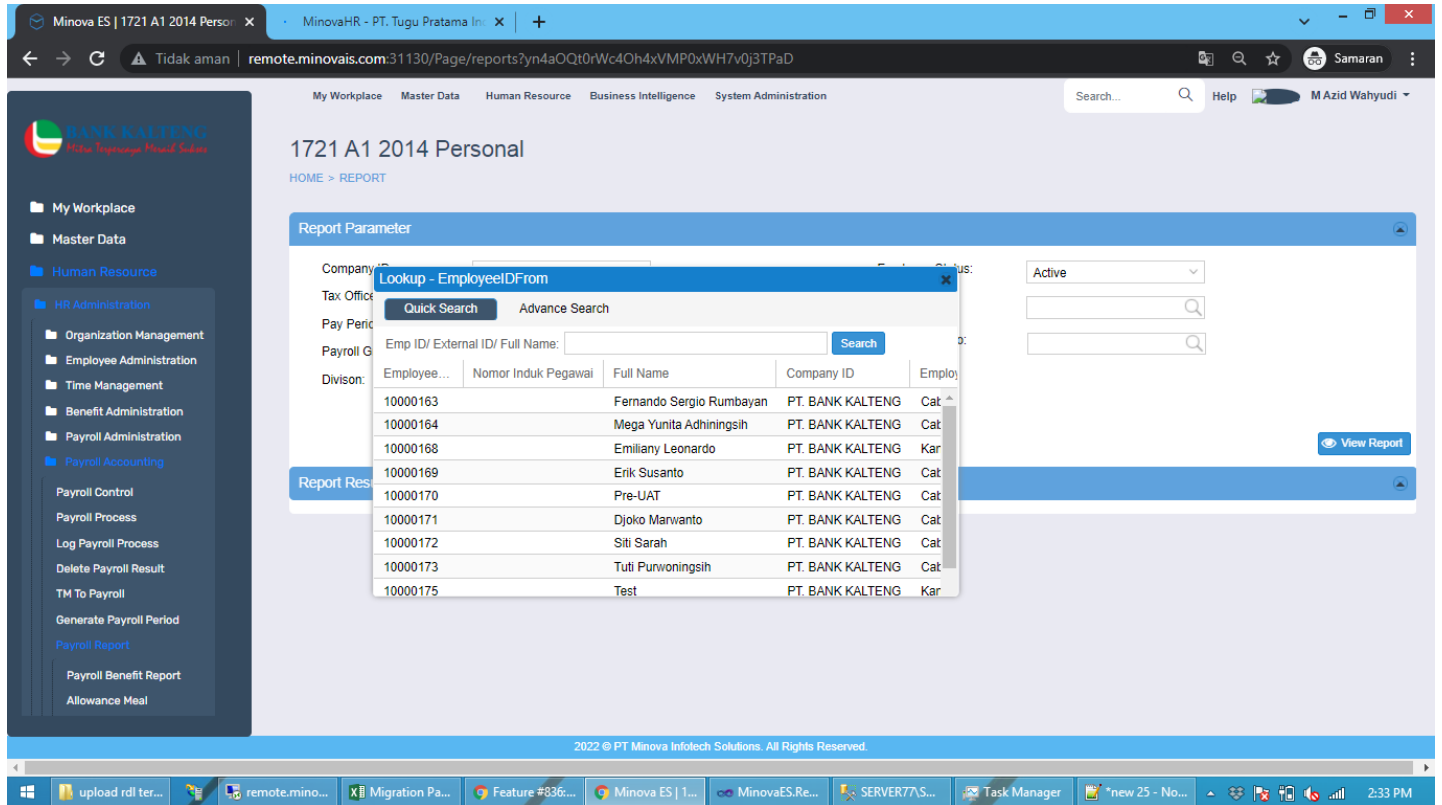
Minova ES | 1721 A1 2014 Person ×
MinovaHR - PT. Tugu Pratama In ×
+

Tidak aman | remote.minovais.com:31130/Page/reports?yn4aOQt0rWc4Oh4xVMP0xWH7v0j3TPaD
Samaran

BANK KALTENG
Mitra Terpercaya Menuju Sukses

My Workplace
Master Data
Human Resource
HR Administration
Organization Management
Employee Administration
Time Management
Benefit Administration
Payroll Administration
Payroll Accounting
Payroll Control
Payroll Process
Log Payroll Process
Delete Payroll Result
TM To Payroll
Generate Payroll Period
Payroll Report
Payroll Benefit Report
Allowance Meal

My Workplace Master Data Human Resource Business Intelligence System Administration
Search...
Help
M Azid Wahyudi

1721 A1 2014 Personal
HOME > REPORT

Report Parameter
Company ID
Tax Office
Pay Perio
Payroll G
Divison:
Active
View Report
Report Res

Lookup - EmployeeIDFrom
Quick Search Advance Search
Emp ID/ External ID/ Full Name:
Search

| Employee... | Nomor Induk Pegawai | Full Name | Company ID | Employ |
|---|---|---|---|---|
| 10000163 | | Fernando Sergio Rumbayan | PT. BANK KALTENG | Cat |
| 10000164 | | Mega Yunita Adhiningsih | PT. BANK KALTENG | Cat |
| 10000168 | | Emiliany Leonardo | PT. BANK KALTENG | Kar |
| 10000169 | | Erik Susanto | PT. BANK KALTENG | Cat |
| 10000170 | | Pre-UAT | PT. BANK KALTENG | Cat |
| 10000171 | | Djoko Marwanto | PT. BANK KALTENG | Cat |
| 10000172 | | Siti Sarah | PT. BANK KALTENG | Cat |
| 10000173 | | Tuti Purwoningsih | PT. BANK KALTENG | Cat |
| 10000175 | | Test | PT. BANK KALTENG | Kar |

2022 © PT Minova Infotech Solutions. All Rights Reserved.

upload rdl ter... remote.mino... Migration Pa... Feature #836:... Minova ES | 1... MinovaES.Re... SERVER77\S... Task Manager *new 25 - No... 2:33 PM